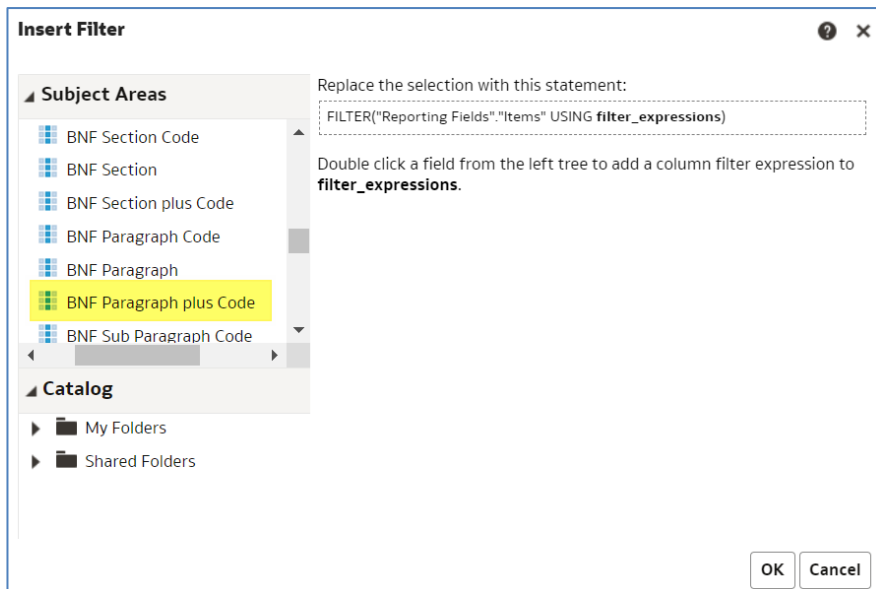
Insert Filter

Subject Areas

BNF Section Code
BNF Section
BNF Section plus Code
BNF Paragraph Code
BNF Paragraph
BNF Paragraph plus Code
BNF Sub Paragraph Code

Catalog

My Folders
Shared Folders

Replace the selection with this statement:

FILTER("Reporting Fields"."Items" USING **filter_expressions**)

Double click a field from the left tree to add a column filter expression to **filter_expressions**.

OK
Cancel